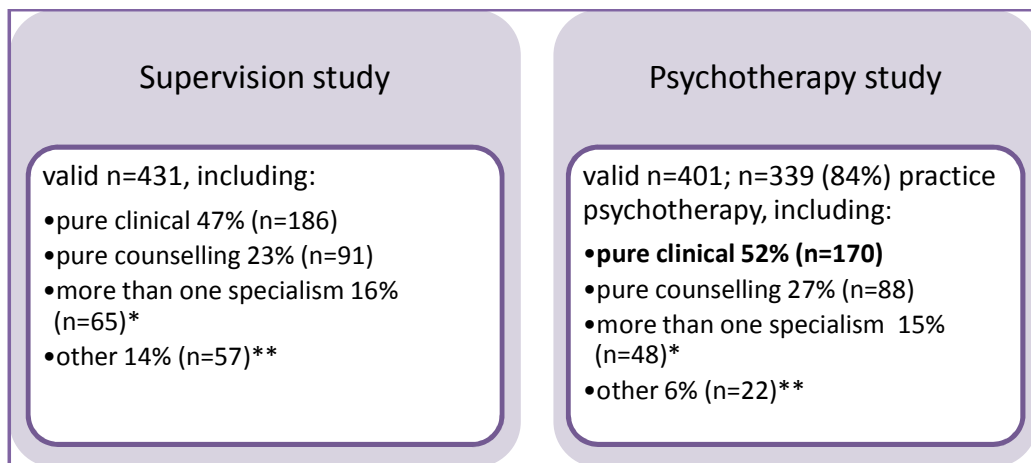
Supervision study

valid n=431, including:

•pure clinical 47% (n=186)
•pure counselling 23% (n=91)
•more than one specialism 16% (n=65)*
•other 14% (n=57)**

Psychotherapy study

valid n=401; n=339 (84%) practice psychotherapy, including:

•**pure clinical 52% (n=170)**
•pure counselling 27% (n=88)
•more than one specialism 15% (n=48)*
•other 6% (n=22)**